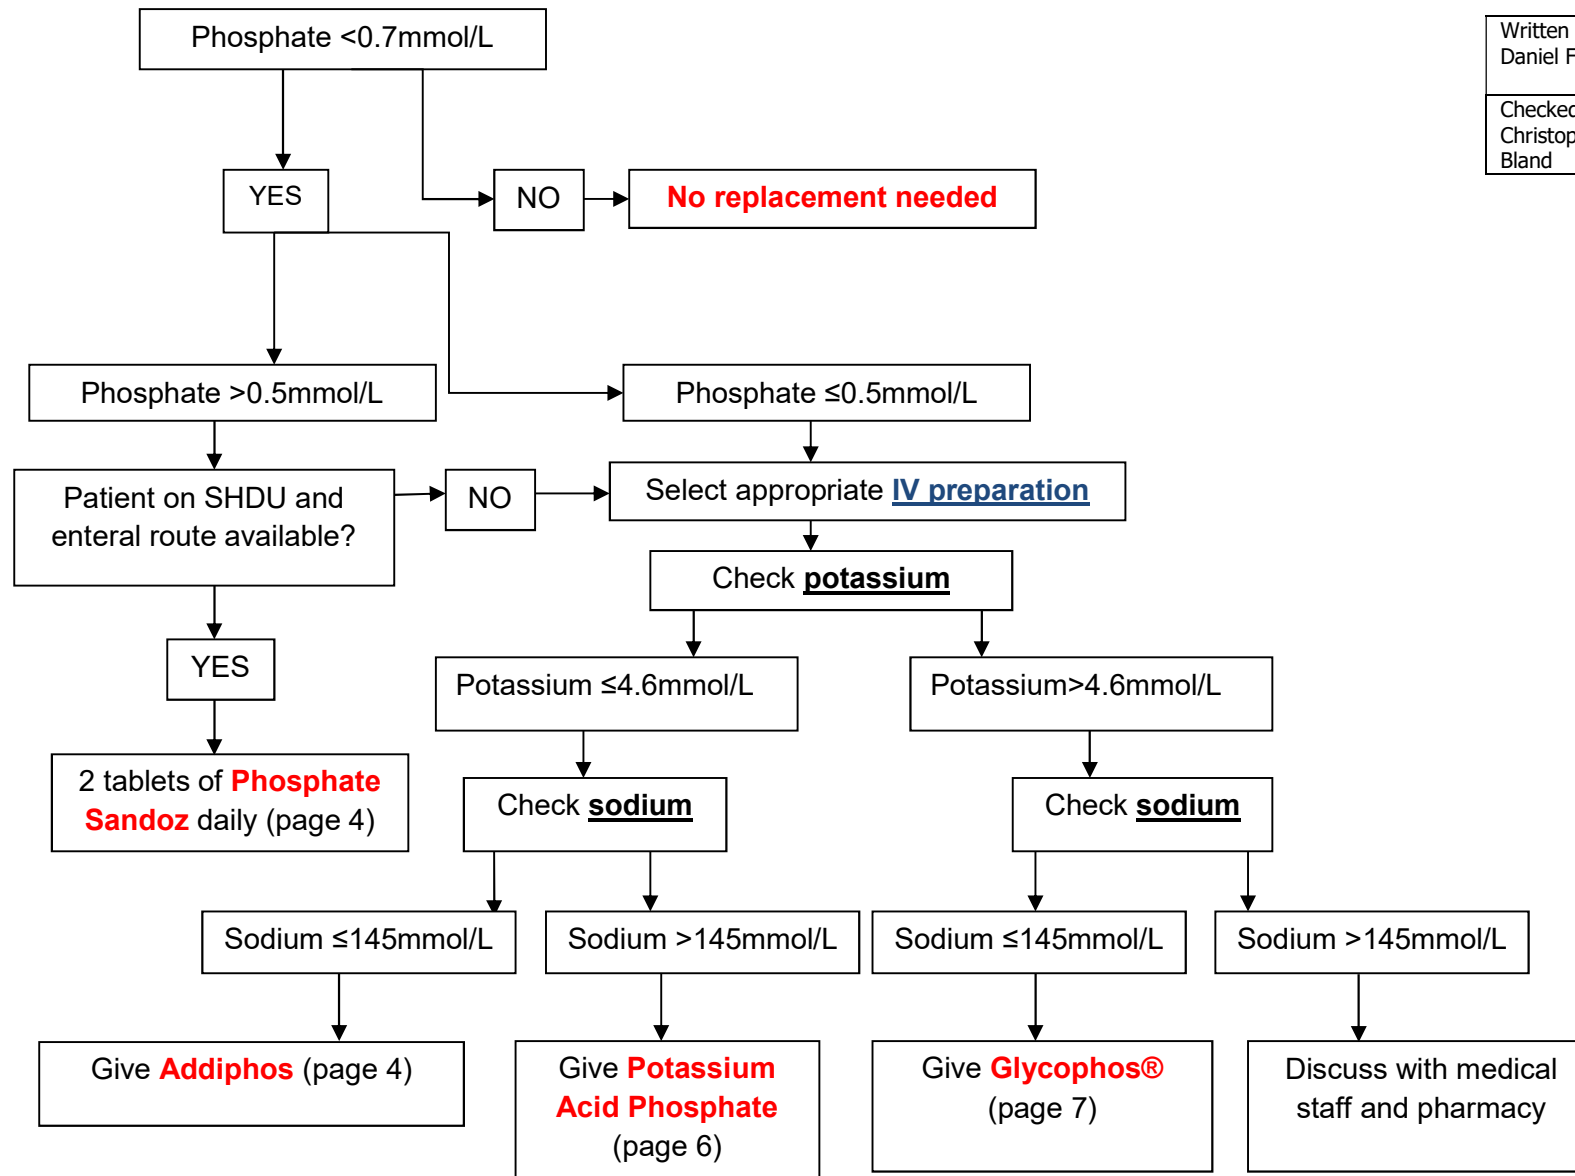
Phosphate <0.7mmol/L

YES

NO

No replacement needed

Phosphate >0.5mmol/L

Phosphate ≤0.5mmol/L

Patient on SHDU and enteral route available?

NO

Select appropriate IV preparation

Check potassium

YES

Potassium ≤4.6mmol/L

Potassium>4.6mmol/L

2 tablets of Phosphate Sandoz daily (page 4)

Check sodium

Check sodium

Sodium ≤145mmol/L

Sodium >145mmol/L

Sodium ≤145mmol/L

Sodium >145mmol/L

Give Addiphos (page 4)

Give Potassium Acid Phosphate (page 6)

Give Glycophos® (page 7)

Discuss with medical staff and pharmacy

| Written Daniel F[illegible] |
|---|
| Checked Christop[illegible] Bland |